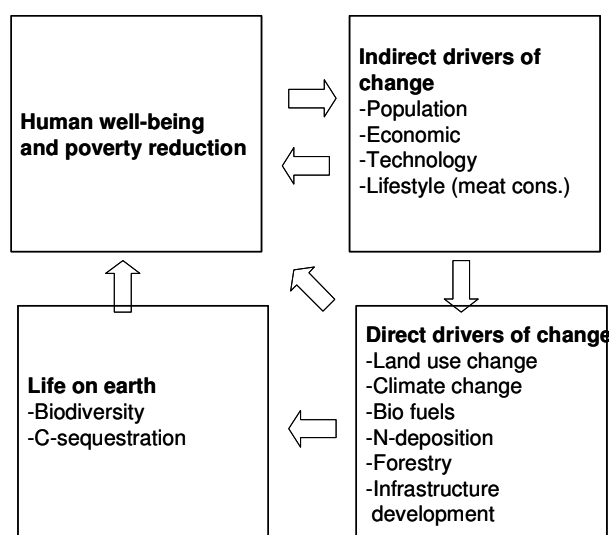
Human well-being and poverty reduction

Indirect drivers of change
-Population
-Economic
-Technology
-Lifestyle (meat cons.)

Life on earth
-Biodiversity
-C-sequestration

Direct drivers of change
-Land use change
-Climate change
-Bio fuels
-N-deposition
-Forestry
-Infrastructure development